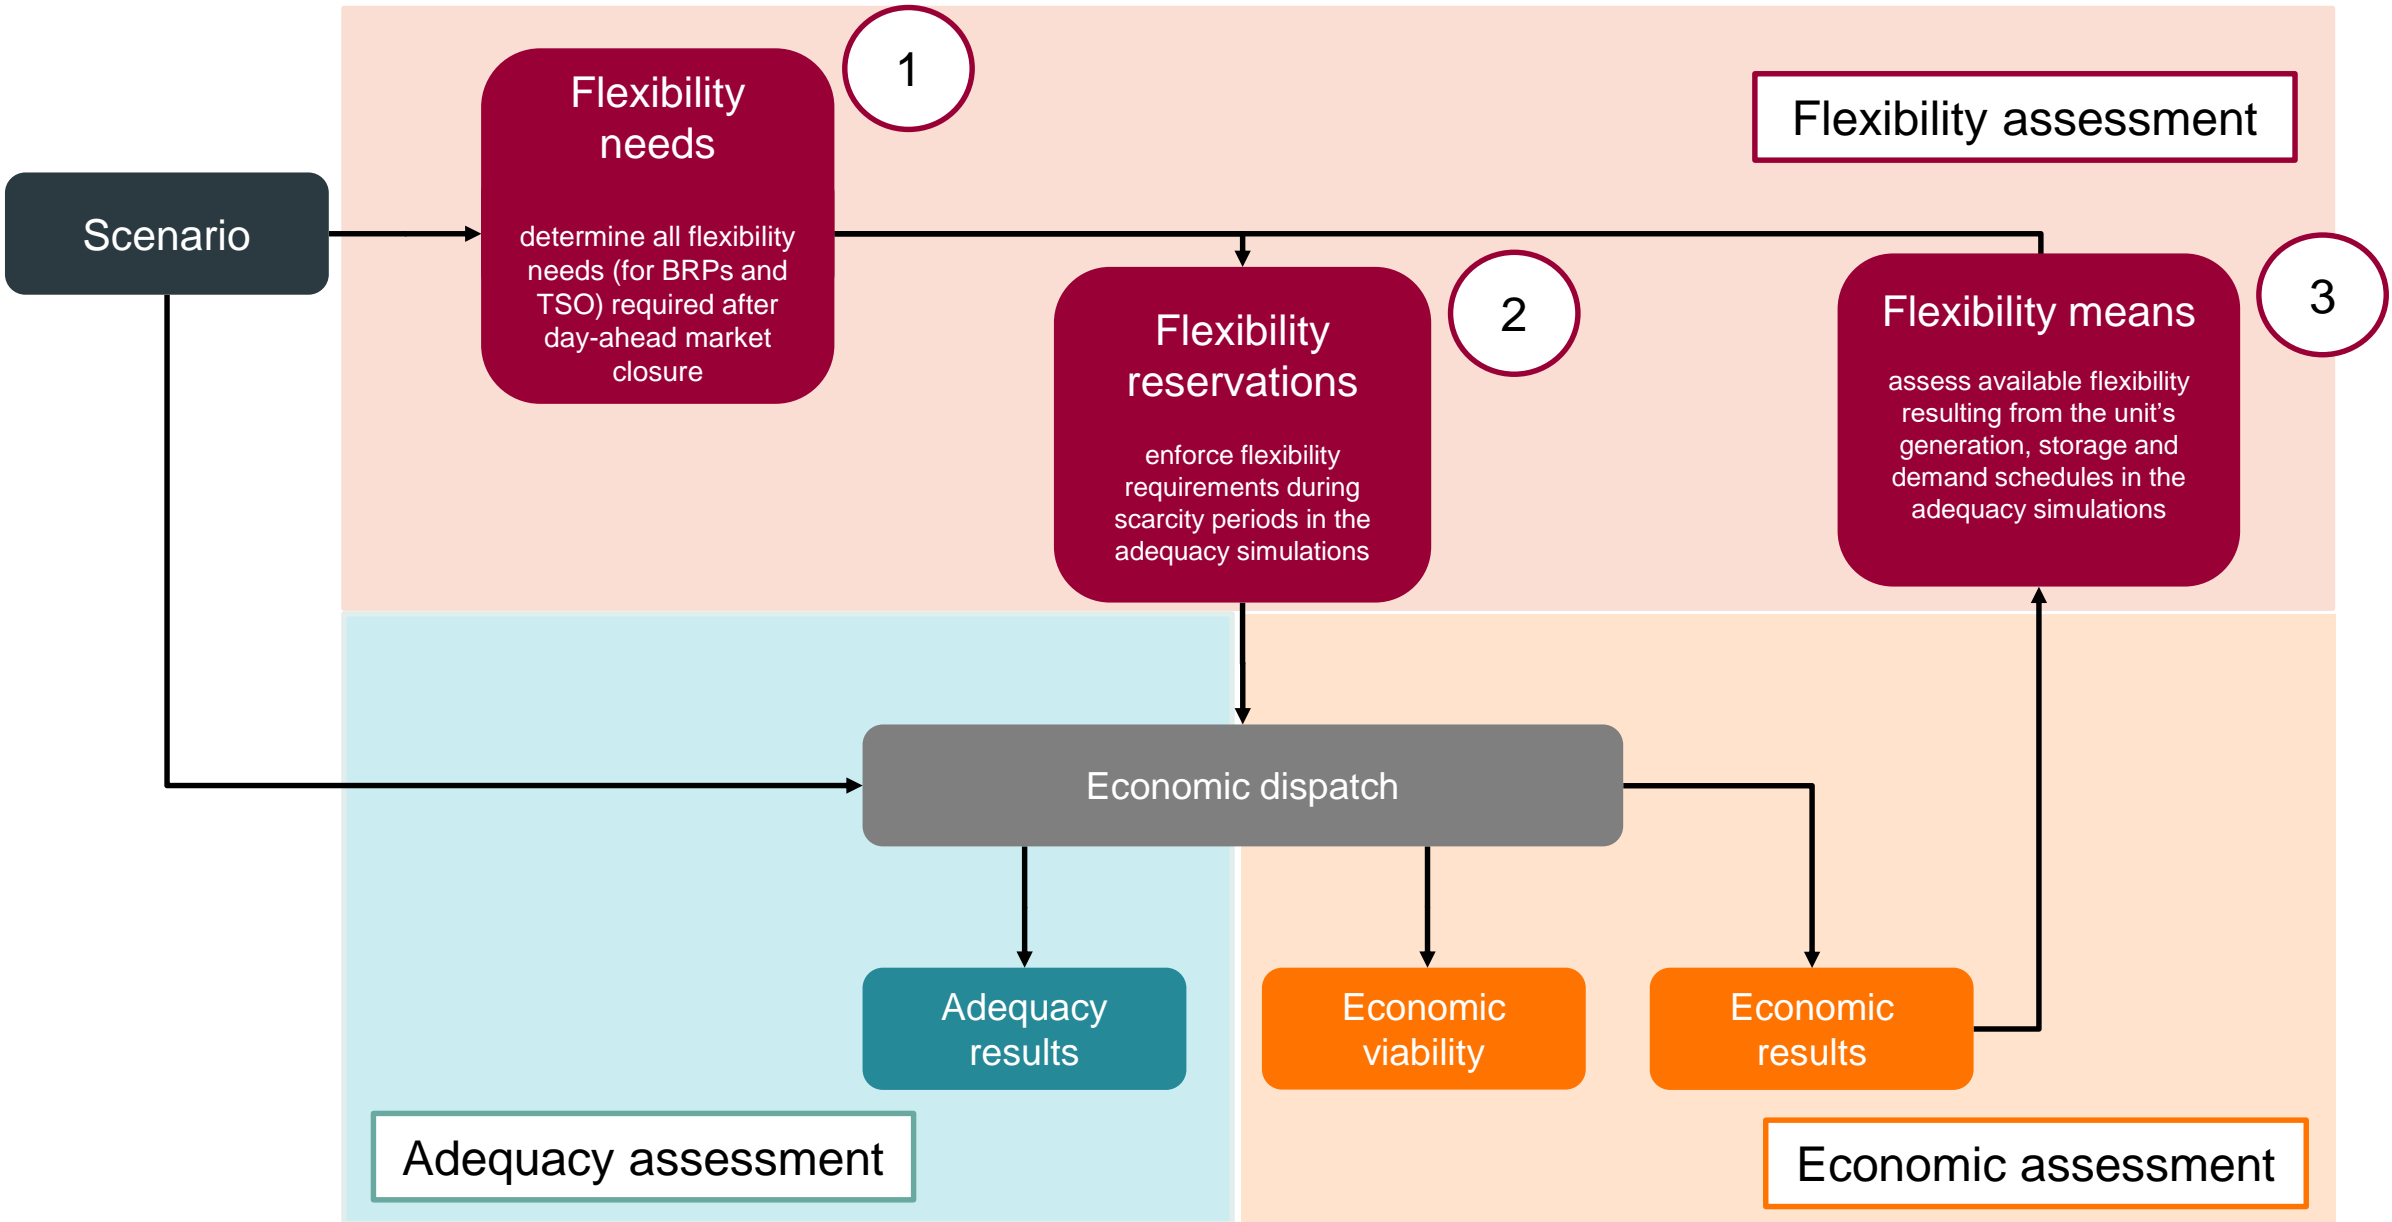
Flexibility needs

determine all flexibility needs (for BRPs and TSO) required after day-ahead market closure

1

Flexibility assessment

Scenario

Flexibility reservations

enforce flexibility requirements during scarcity periods in the adequacy simulations

2

Flexibility means

assess available flexibility resulting from the unit's generation, storage and demand schedules in the adequacy simulations

3

Economic dispatch

Adequacy results

Economic viability

Economic results

Adequacy assessment

Economic assessment